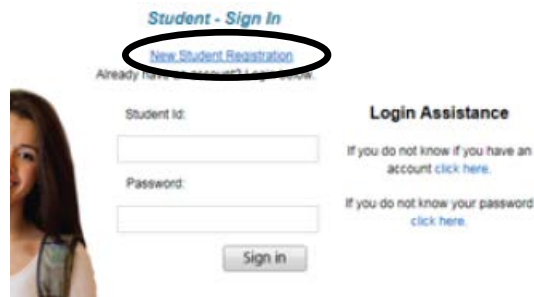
Student - Sign In

New Student Registration

Already have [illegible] account? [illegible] below.

Student Id:

Password:

Sign in

Login Assistance

If you do not know if you have an account click here.

If you do not know your password click here.